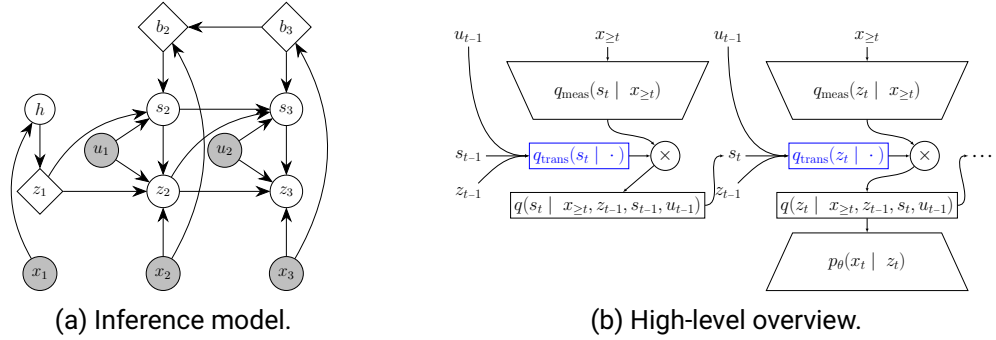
$b_2$ $b_3$

$h$ $s_2$ $s_3$

$u_1$ $u_2$

$z_1$ $z_2$ $z_3$

$x_1$ $x_2$ $x_3$

(a) Inference model.

$u_{t-1}$ $x_{\geq t}$ $u_{t-1}$ $x_{\geq t}$

$q_{\text{meas}}(s_t \mid x_{\geq t})$

$q_{\text{meas}}(z_t \mid x_{\geq t})$

$s_{t-1}$ $q_{\text{trans}}(s_t \mid \cdot)$ $\times$ $s_t$ $q_{\text{trans}}(z_t \mid \cdot)$ $\times$ $\cdots$

$z_{t-1}$ $q(s_t \mid x_{\geq t}, z_{t-1}, s_{t-1}, u_{t-1})$ $z_{t-1}$ $q(z_t \mid x_{\geq t}, z_{t-1}, s_t, u_{t-1})$

$p_\theta(x_t \mid z_t)$

(b) High-level overview.